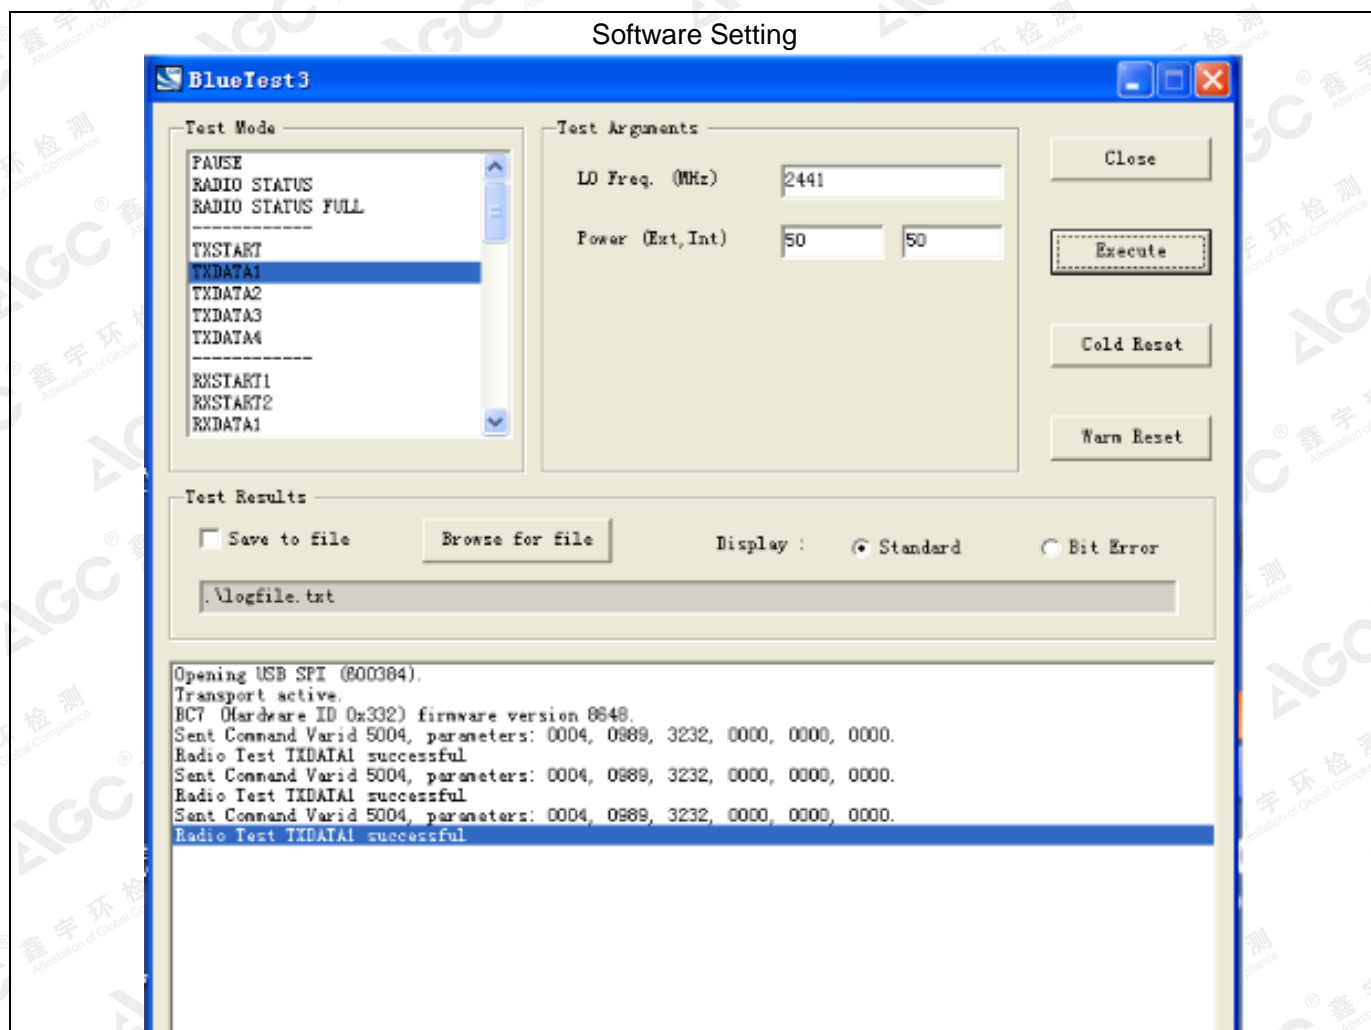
Software Setting

BlueTest3

Test Mode

PAUSE
RADIO STATUS
RADIO STATUS FULL
------------
TXSTART
TXDATA1
TXDATA2
TXDATA3
TXDATA4
------------
RXSTART1
RXSTART2
RXDATA1

Test Arguments

LO Freq. (MHz) 2441

Power (Ext,Int) 50 50

Close

Execute

Cold Reset

Warm Reset

Test Results

Save to file

Browse for file

Display : Standard Bit Error

.\logfile.txt

Opening USB SPI (800384).
Transport active.
BC7 (Hardware ID 0x332) firmware version 8648.
Sent Command Varid 5004, parameters: 0004, 0989, 3232, 0000, 0000, 0000.
Radio Test TXDATA1 successful
Sent Command Varid 5004, parameters: 0004, 0989, 3232, 0000, 0000, 0000.
Radio Test TXDATA1 successful
Sent Command Varid 5004, parameters: 0004, 0989, 3232, 0000, 0000, 0000.
Radio Test TXDATA1 successful